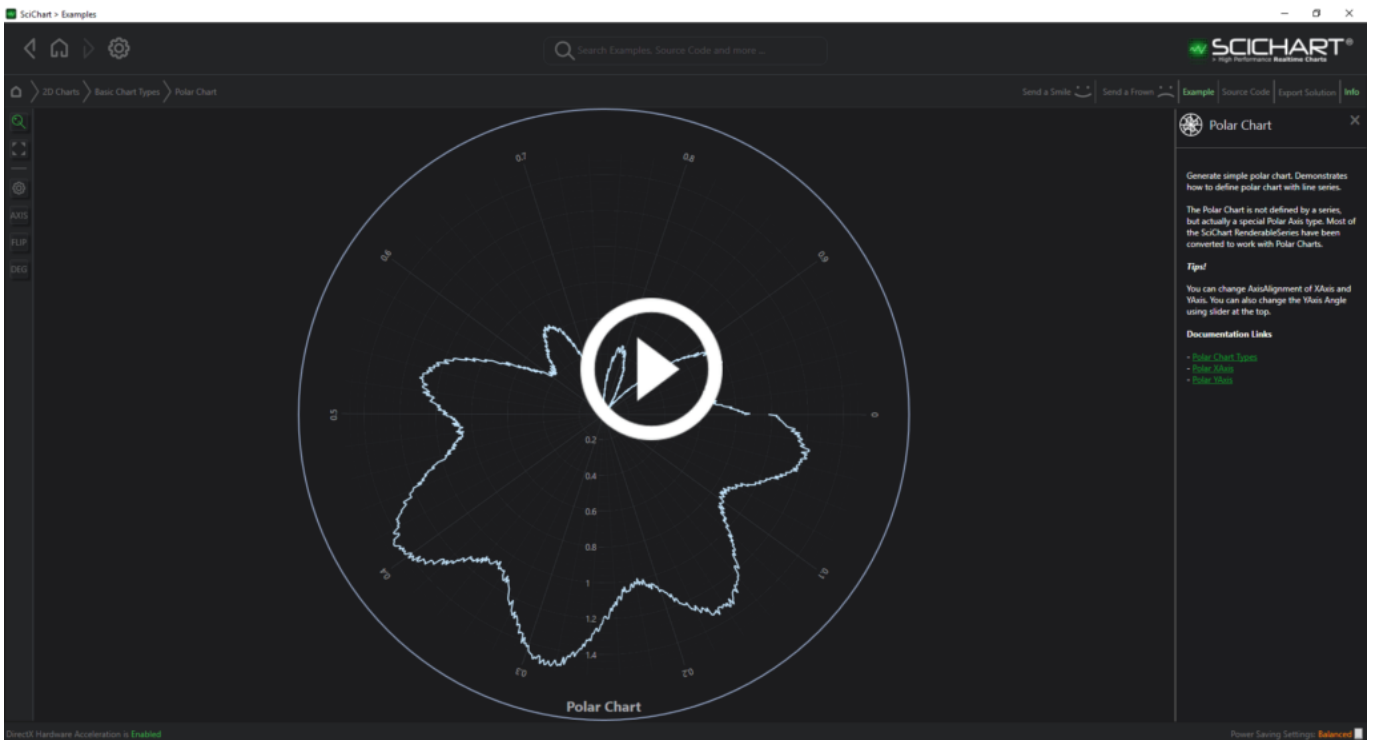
SciChart > Examples

Search Examples, Source Code and more ...

SCICHART®
High Performance Realtime Charts

2D Charts  Basic Chart Types  Polar Chart

Send a Smile  Send a Frown  Example  Source Code  Export Solution  Info

AXIS
FLIP
DEG

0.7
0.8
0.6
0.9
0.5
0
0.4
0.1
0.3
0.2
0.2
0.4
0.6
0.8
1
1.2
1.4

Polar Chart

Polar Chart

Generate simple polar chart. Demonstrates how to define polar chart with line series.

The Polar Chart is not defined by a series, but actually a special Polar Axis type. Most of the SciChart RenderableSeries have been converted to work with Polar Charts.

Tips!

You can change AxisAlignment of XAxis and YAxis. You can also change the YAxis Angle using slider at the top.

Documentation Links

- Polar Chart Types
- Polar XAxis
- Polar YAxis

DirectX Hardware Acceleration is Enabled

Power Saving Settings: Balanced